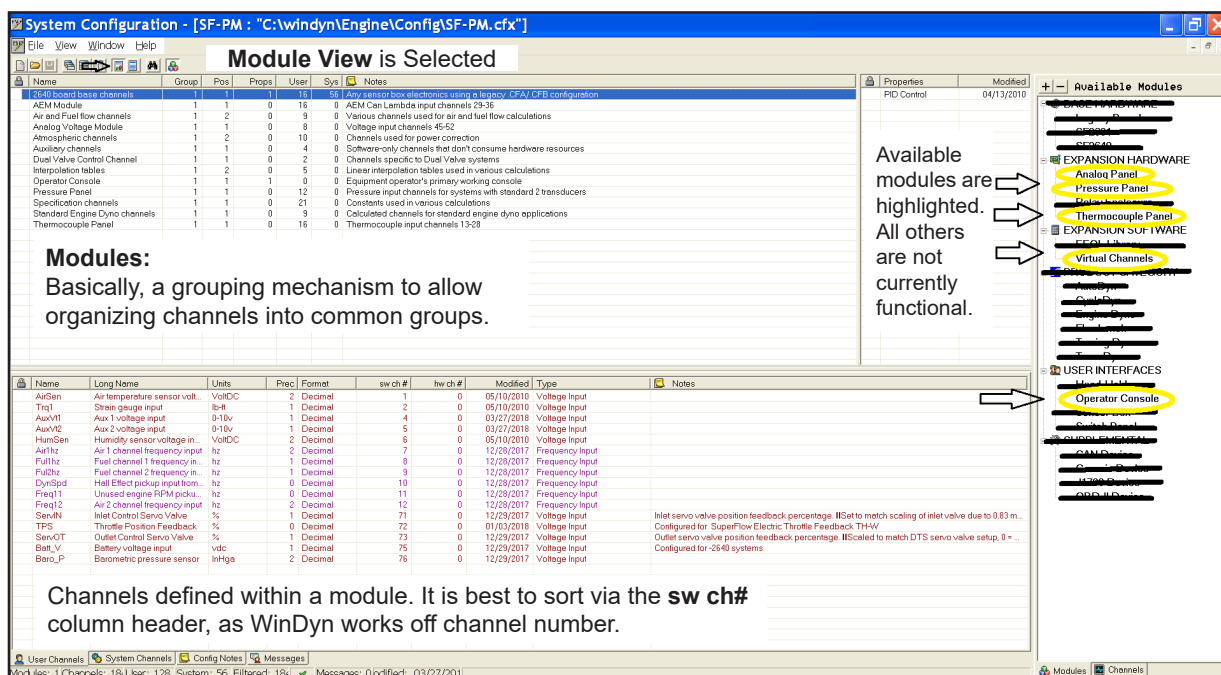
System Configuration - [SF-PM : "C:\windyn\Engine\Config\SF-PM.cfx"]

File View Window Help

Module View is Selected

| Name | Group | Pos | Props | User | Sys | Notes |
|---|---|---|---|---|---|---|
| 2640 board base channels | 1 | 1 | 16 | 56 | | Any sensor box electronics using a legacy .CFA/.CFB configuration |
| AEM Module | 1 | 1 | 0 | 16 | 0 | AEM Can Lambda input channels 29-36 |
| Air and Fuel flow channels | 1 | 2 | 0 | 9 | 0 | Various channels used for air and fuel flow calculations |
| Analog Voltage Module | 1 | 1 | 0 | 8 | 0 | Voltage input channels 45-52 |
| Atmospheric channels | 1 | 2 | 0 | 10 | 0 | Channels used for power correction |
| Auxiliary channels | 1 | 1 | 0 | 4 | 0 | Software-only channels that don't consume hardware resources |
| Dual Valve Control Channel | 1 | 1 | 0 | 2 | 0 | Channels specific to Dual Valve systems |
| Interpolation tables | 1 | 2 | 0 | 5 | 0 | Linear interpolation tables used in various calculations |
| Operator Console | 1 | 1 | 1 | 0 | 0 | Equipment operator's primary working console |
| Pressure Panel | 1 | 1 | 0 | 12 | 0 | Pressure input channels for systems with standard 2 transducers |
| Specification channels | 1 | 1 | 0 | 21 | 0 | Constants used in various calculations |
| Standard Engine Dyno channels | 1 | 1 | 0 | 9 | 0 | Calculated channels for standard engine dyno applications |
| Thermocouple Panel | 1 | 1 | 0 | 16 | 0 | Thermocouple input channels 13-28 |

| Properties | Modified |
|---|---|
| PID Control | 04/13/2010 |

Modules:
Basically, a grouping mechanism to allow organizing channels into common groups.

Available modules are highlighted. All others are not currently functional.

Available Modules
BASE HARDWARE
EXPANSION HARDWARE
Analog Panel
Pressure Panel
Thermocouple Panel
EXPANSION SOFTWARE
Virtual Channels
USER INTERFACES
Operator Console

| Name | Long Name | Units | Prec | Format | sw ch # | hw ch # | Modified | Type | Notes |
|---|---|---|---|---|---|---|---|---|---|
| AirSen | Air temperature sensor volt... | VoltDC | 2 | Decimal | 1 | 0 | 05/10/2010 | Voltage Input | |
| Trq1 | Strain gauge input | lb-ft | 1 | Decimal | 2 | 0 | 05/10/2010 | Voltage Input | |
| AuxVl1 | Aux 1 voltage input | 0-10v | 1 | Decimal | 4 | 0 | 03/27/2018 | Voltage Input | |
| AuxVl2 | Aux 2 voltage input | 0-10v | 1 | Decimal | 5 | 0 | 03/27/2018 | Voltage Input | |
| HumSen | Humidity sensor voltage in... | VoltDC | 2 | Decimal | 6 | 0 | 05/10/2010 | Voltage Input | |
| Air1hz | Air 1 channel frequency input | hz | 2 | Decimal | 7 | 0 | 12/28/2017 | Frequency Input | |
| Ful1hz | Fuel channel 1 frequency in... | hz | 1 | Decimal | 8 | 0 | 12/28/2017 | Frequency Input | |
| Ful2hz | Fuel channel 2 frequency in... | hz | 1 | Decimal | 9 | 0 | 12/28/2017 | Frequency Input | |
| DynSpd | Hall Effect pickup input from... | hz | 0 | Decimal | 10 | 0 | 12/28/2017 | Frequency Input | |
| Freq11 | Unused engine RPM picku... | hz | 0 | Decimal | 11 | 0 | 12/28/2017 | Frequency Input | |
| Freq12 | Air 2 channel frequency input | hz | 2 | Decimal | 12 | 0 | 12/28/2017 | Frequency Input | |
| ServIN | Inlet Control Servo Valve | % | 1 | Decimal | 71 | 0 | 12/29/2017 | Voltage Input | Inlet servo valve position feedback percentage. IISet to match scaling of inlet valve due to 0.83 m... |
| TPS | Throttle Position Feedback | % | 0 | Decimal | 72 | 0 | 01/03/2018 | Voltage Input | Configured for SuperFlow Electric Throttle Feedback TH-W |
| ServOT | Outlet Control Servo Valve | % | 1 | Decimal | 73 | 0 | 12/29/2017 | Voltage Input | Outlet servo valve position feedback percentage. IIScaled to match DTS servo valve setup, 0 = ... |
| Batt_V | Battery voltage input | vdc | 1 | Decimal | 75 | 0 | 12/29/2017 | Voltage Input | Configured for -2640 systems |
| Baro_P | Barometric pressure sensor | InHga | 2 | Decimal | 76 | 0 | 12/29/2017 | Voltage Input | |

Channels defined within a module. It is best to sort via the sw ch# column header, as WinDyn works off channel number.

User Channels | System Channels | Config Notes | Messages
Modules | Channels
Modules: 1 Channels: 18 User: 128 System: 56 Filtered: 18 Messages: 0 Modified: 03/27/201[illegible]